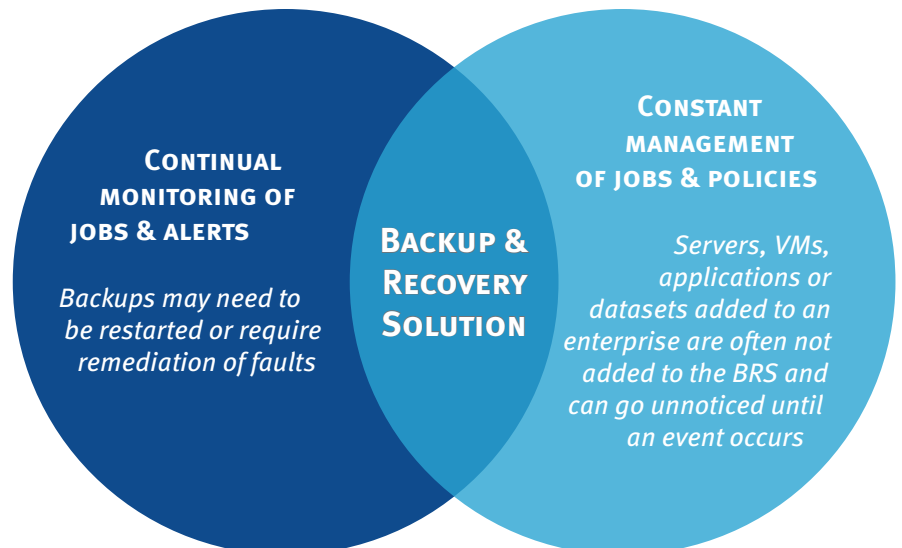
Continual monitoring of jobs & alerts

Backups may need to be restarted or require remediation of faults

Backup & Recovery Solution

Constant management of jobs & policies

Servers, VMs, applications or datasets added to an enterprise are often not added to the BRS and can go unnoticed until an event occurs